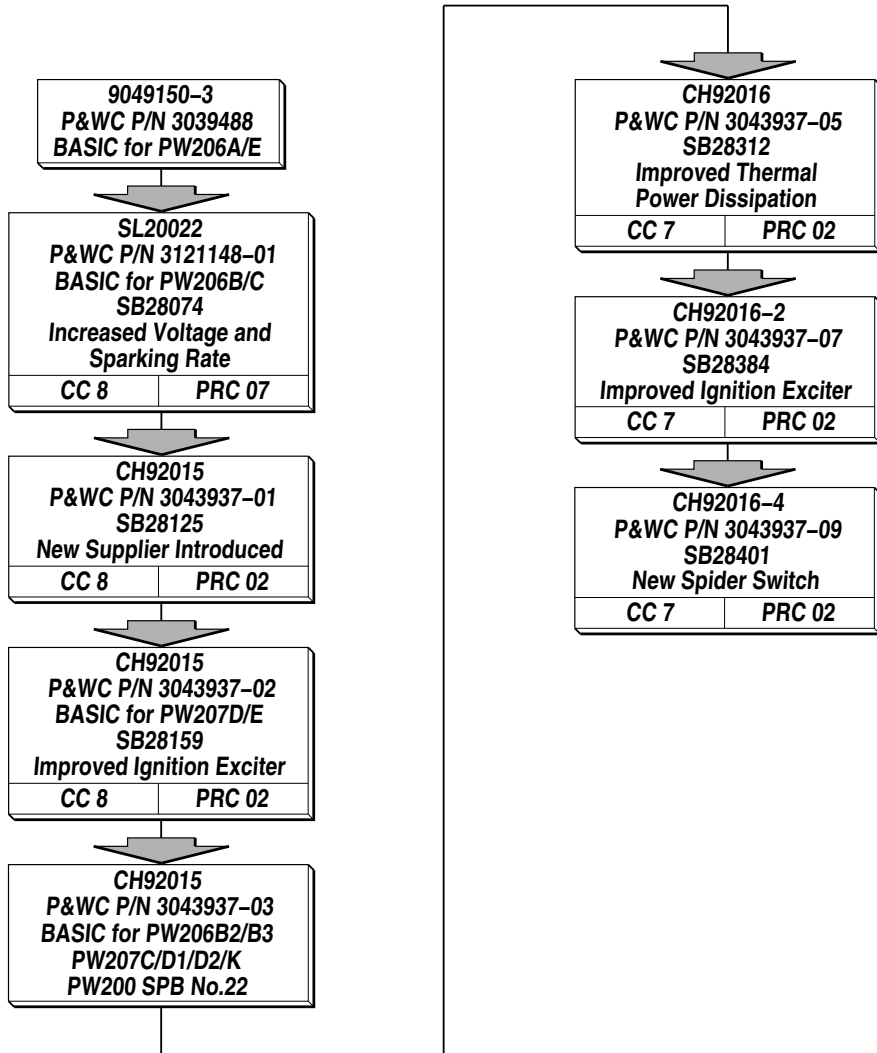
9049150–3
P&WC P/N 3039488
BASIC for PW206A/E

SL20022
P&WC P/N 3121148–01
BASIC for PW206B/C
SB28074
Increased Voltage and Sparking Rate

| CC 8 | PRC 07 |
|---|---|

CH92015
P&WC P/N 3043937–01
SB28125
New Supplier Introduced

| CC 8 | PRC 02 |
|---|---|

CH92015
P&WC P/N 3043937–02
BASIC for PW207D/E
SB28159
Improved Ignition Exciter

| CC 8 | PRC 02 |
|---|---|

CH92015
P&WC P/N 3043937–03
BASIC for PW206B2/B3
PW207C/D1/D2/K
PW200 SPB No.22

CH92016
P&WC P/N 3043937–05
SB28312
Improved Thermal Power Dissipation

| CC 7 | PRC 02 |
|---|---|

CH92016–2
P&WC P/N 3043937–07
SB28384
Improved Ignition Exciter

| CC 7 | PRC 02 |
|---|---|

CH92016–4
P&WC P/N 3043937–09
SB28401
New Spider Switch

| CC 7 | PRC 02 |
|---|---|